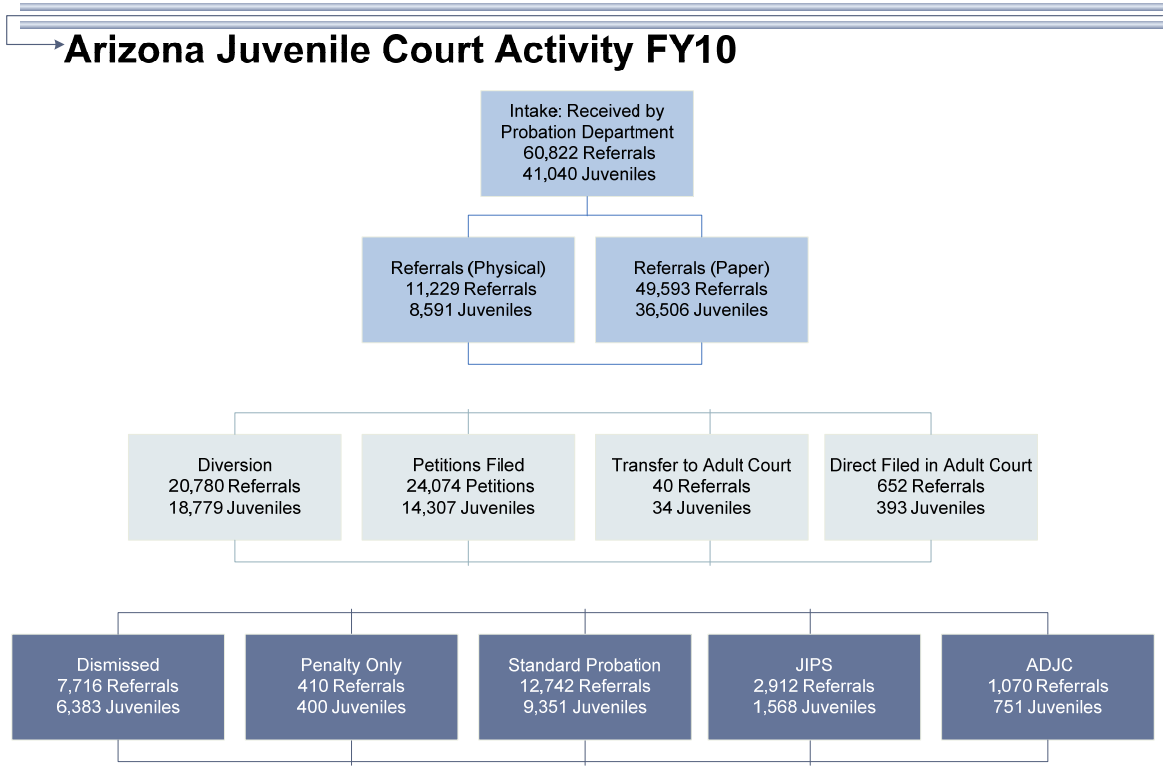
Arizona Juvenile Court Activity FY10

Intake: Received by Probation Department
60,822 Referrals
41,040 Juveniles

Referrals (Physical)
11,229 Referrals
8,591 Juveniles

Referrals (Paper)
49,593 Referrals
36,506 Juveniles

Diversion
20,780 Referrals
18,779 Juveniles

Petitions Filed
24,074 Petitions
14,307 Juveniles

Transfer to Adult Court
40 Referrals
34 Juveniles

Direct Filed in Adult Court
652 Referrals
393 Juveniles

Dismissed
7,716 Referrals
6,383 Juveniles

Penalty Only
410 Referrals
400 Juveniles

Standard Probation
12,742 Referrals
9,351 Juveniles

JIPS
2,912 Referrals
1,568 Juveniles

ADJC
1,070 Referrals
751 Juveniles